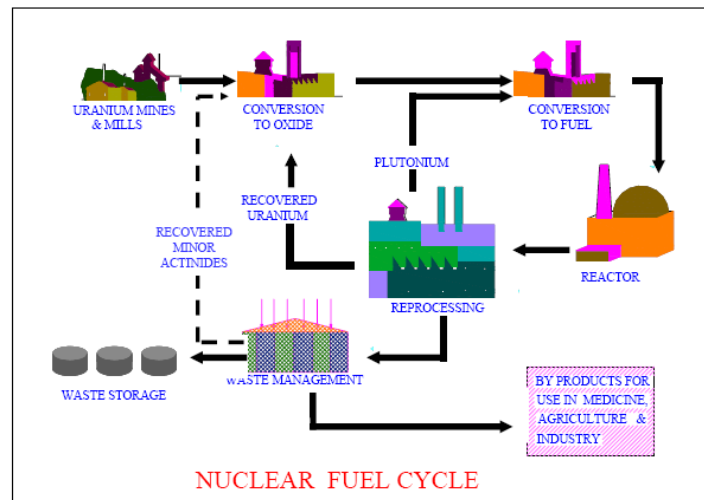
URANIUM MINES & MILLS

CONVERSION TO OXIDE

CONVERSION TO FUEL

PLUTONIUM

RECOVERED URANIUM

RECOVERED MINOR ACTINIDES

REACTOR

REPROCESSING

WASTE STORAGE

WASTE MANAGEMENT

BY PRODUCTS FOR USE IN MEDICINE, AGRICULTURE & INDUSTRY

NUCLEAR FUEL CYCLE